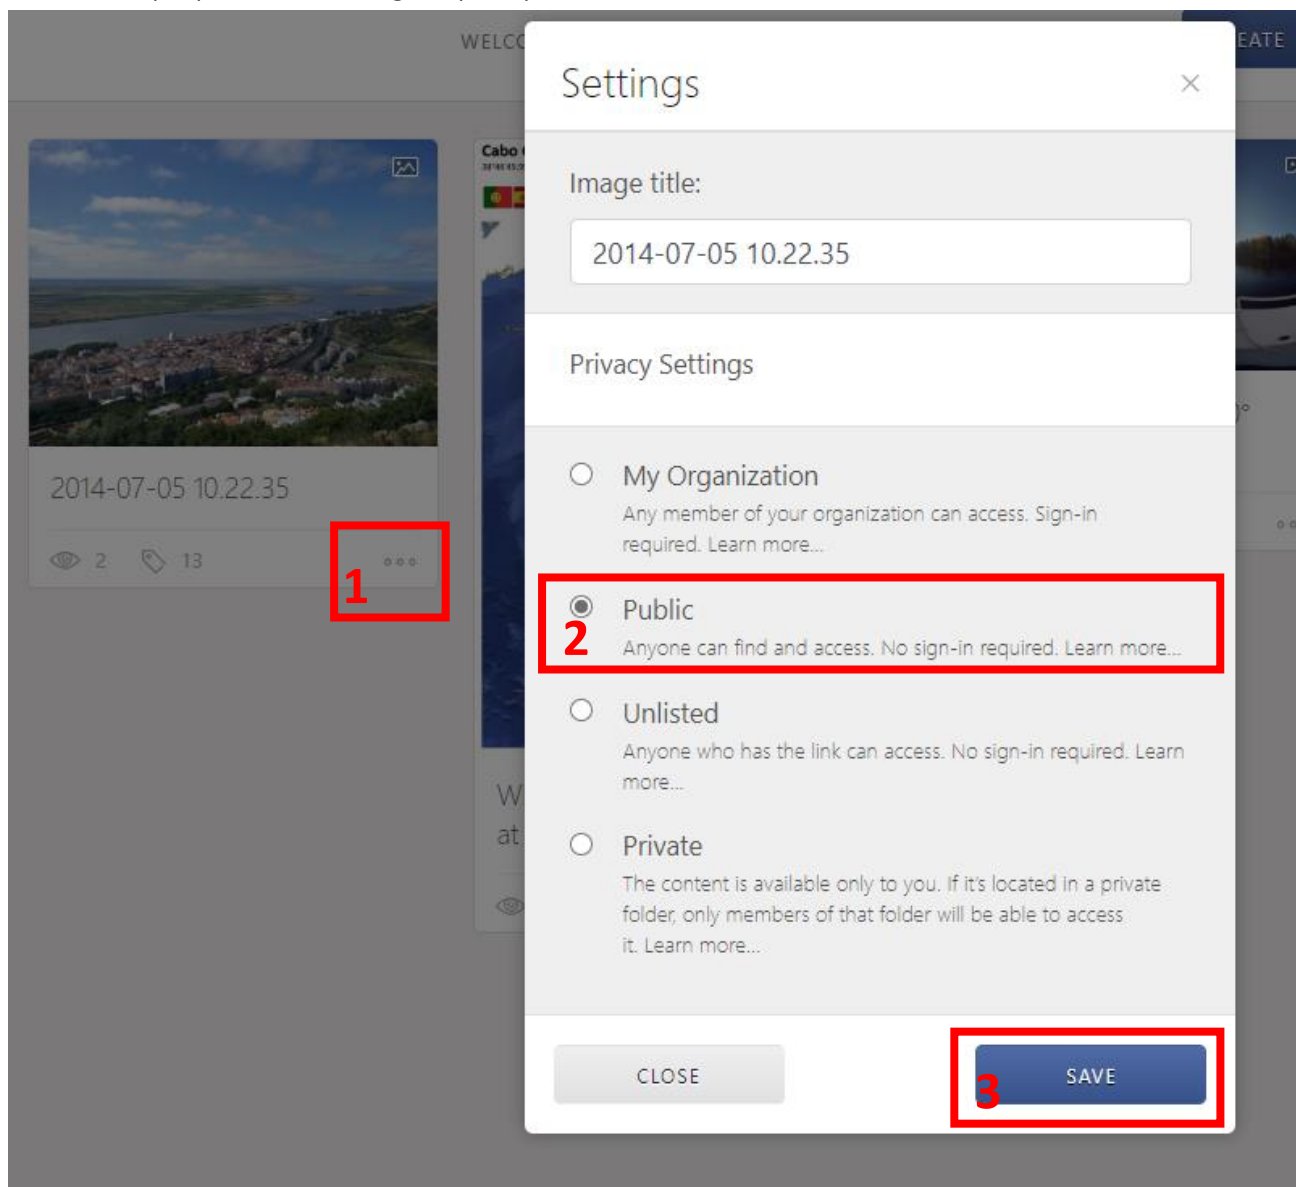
WELC

EATE

Settings

×

Image title:

2014-07-05 10.22.35

Privacy Settings

My Organization
Any member of your organization can access. Sign-in required. Learn more...

Public
Anyone can find and access. No sign-in required. Learn more...

Unlisted
Anyone who has the link can access. No sign-in required. Learn more...

Private
The content is available only to you. If it's located in a private folder, only members of that folder will be able to access it. Learn more...

CLOSE

SAVE

2014-07-05 10.22.35

2 13

Cabo

W
at

1

2

3